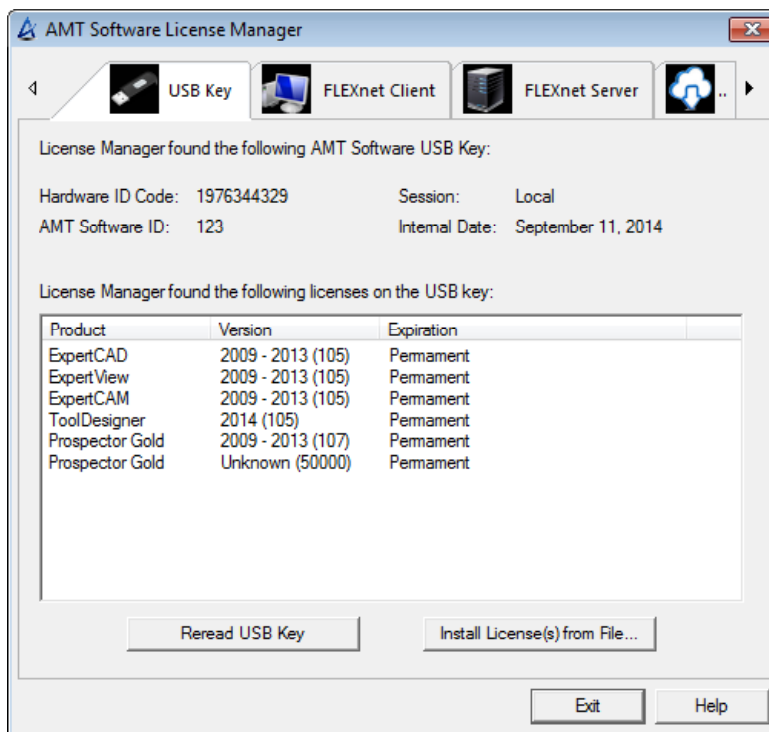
AMT Software License Manager

USB Key
FLEXnet Client
FLEXnet Server
..

License Manager found the following AMT Software USB Key:

Hardware ID Code: 1976344329
AMT Software ID: 123
Session: Local
Internal Date: September 11, 2014

License Manager found the following licenses on the USB key:

| Product | Version | Expiration |
|---|---|---|
| ExpertCAD | 2009 - 2013 (105) | Permament |
| ExpertView | 2009 - 2013 (105) | Permament |
| ExpertCAM | 2009 - 2013 (105) | Permament |
| ToolDesigner | 2014 (105) | Permament |
| Prospector Gold | 2009 - 2013 (107) | Permament |
| Prospector Gold | Unknown (50000) | Permament |

Reread USB Key
Install License(s) from File...

Exit
Help